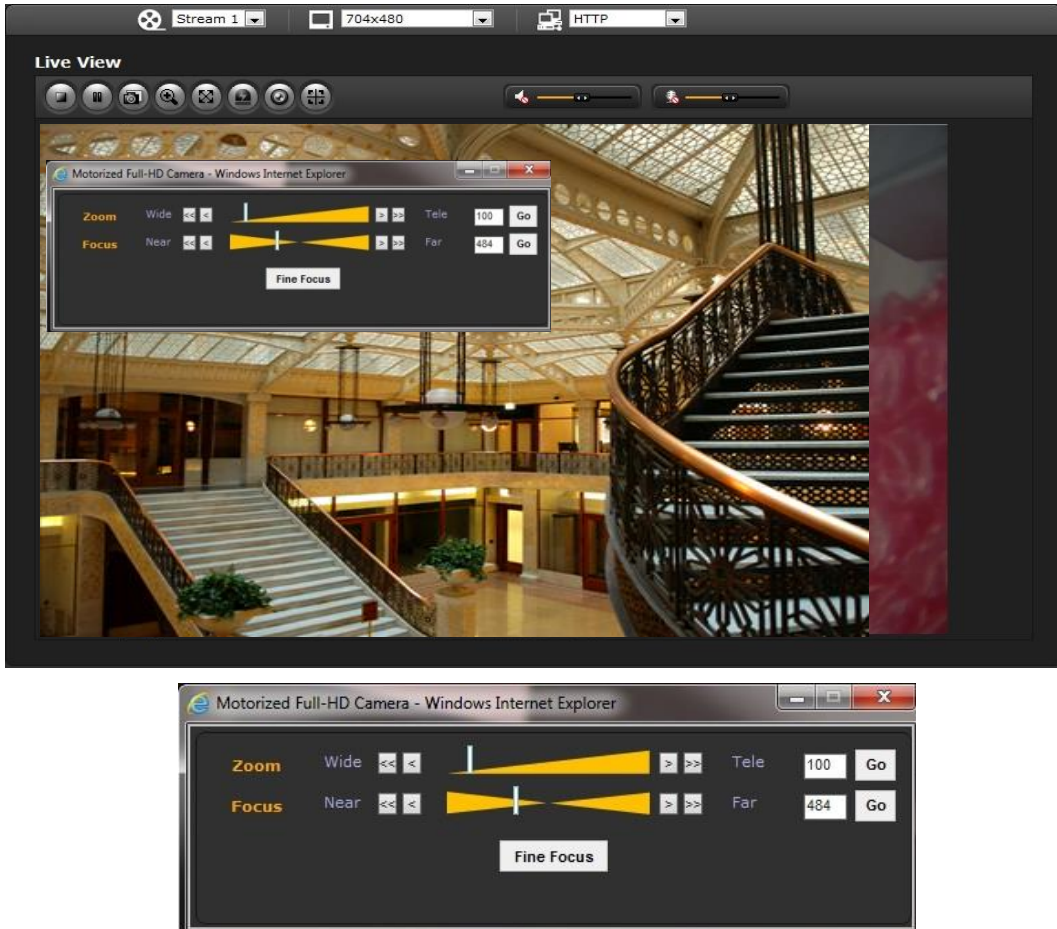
Stream 1 704x480 HTTP

Live View

Motorized Full-HD Camera - Windows Internet Explorer

Zoom Wide << < > >> Tele 100 Go

Focus Near << < > >> Far 484 Go

Fine Focus

Motorized Full-HD Camera - Windows Internet Explorer

Zoom Wide << < > >> Tele 100 Go

Focus Near << < > >> Far 484 Go

Fine Focus